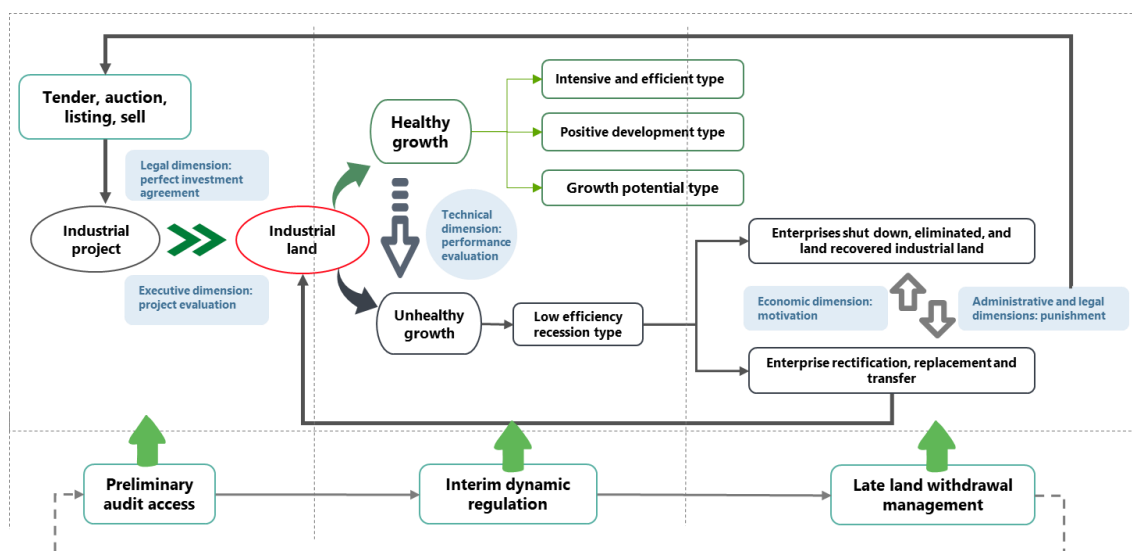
Tender, auction, listing, sell

Legal dimension: perfect investment agreement

Industrial project

Industrial land

Executive dimension: project evaluation

Healthy growth

Technical dimension: performance evaluation

Intensive and efficient type

Positive development type

Growth potential type

Unhealthy growth

Low efficiency recession type

Enterprises shut down, eliminated, and land recovered industrial land

Economic dimension: motivation

Administrative and legal dimensions: punishment

Enterprise rectification, replacement and transfer

Preliminary audit access

Interim dynamic regulation

Late land withdrawal management